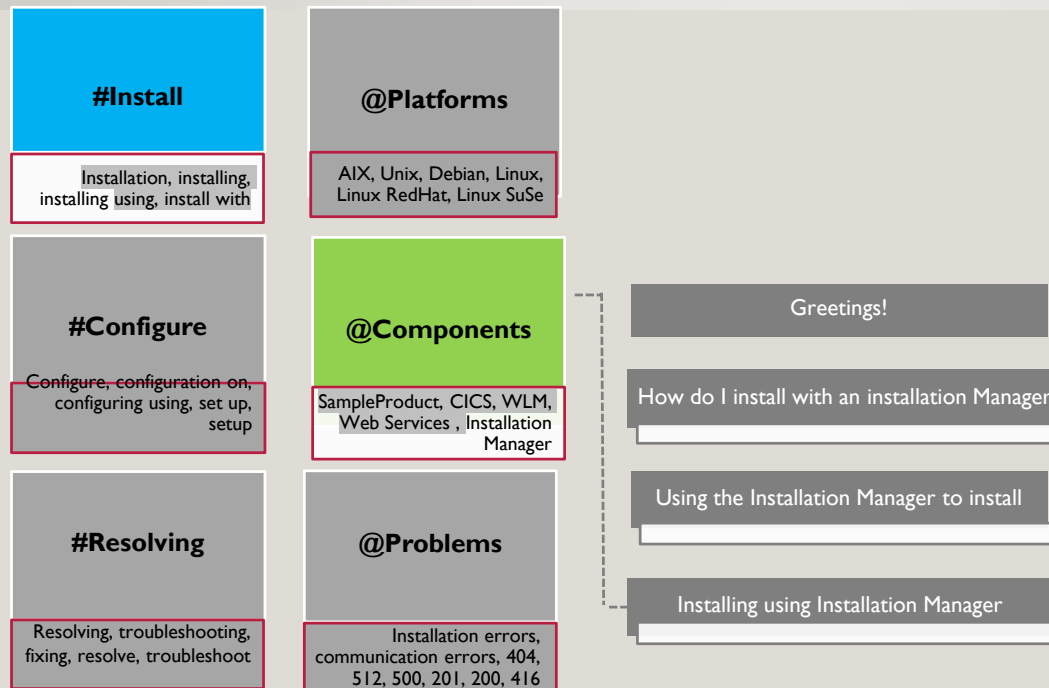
#Install

Installation, installing, installing using, install with

@Platforms

AIX, Unix, Debian, Linux, Linux RedHat, Linux SuSe

#Configure

Configure, configuration on, configuring using, set up, setup

@Components

SampleProduct, CICS, WLM, Web Services , Installation Manager

#Resolving

Resolving, troubleshooting, fixing, resolve, troubleshoot

@Problems

Installation errors, communication errors, 404, 512, 500, 201, 200, 416

Greetings!

How do I install with an installation Manager

Using the Installation Manager to install

Installing using Installation Manager